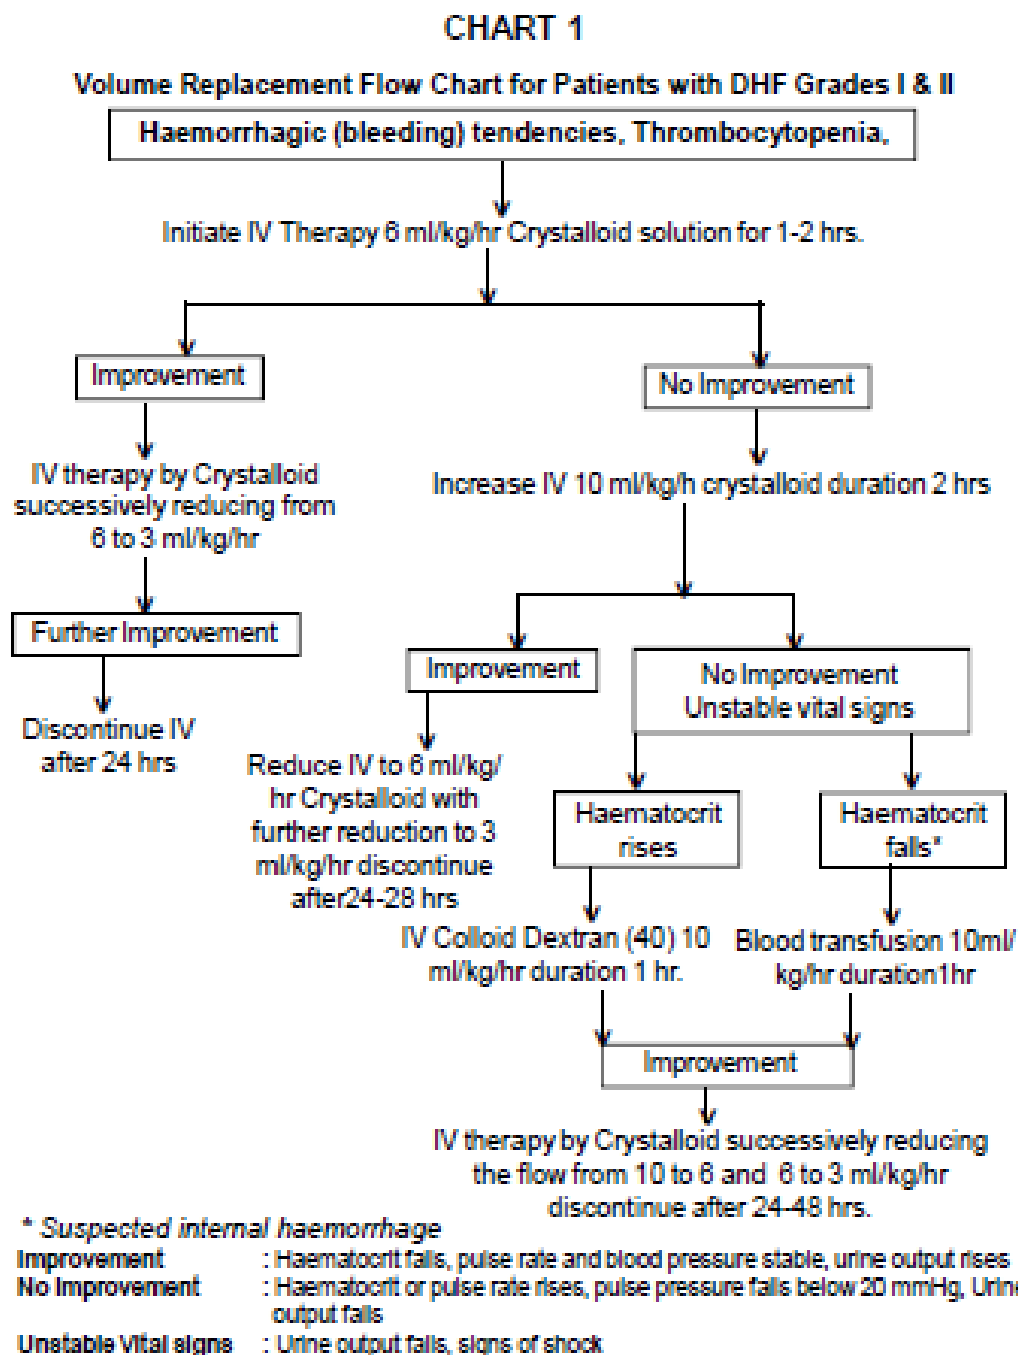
CHART 1

Volume Replacement Flow Chart for Patients with DHF Grades I & II

Haemorrhagic (bleeding) tendencies, Thrombocytopenia,

Initiate IV Therapy 6 ml/kg/hr Crystalloid solution for 1-2 hrs.

Improvement

IV therapy by Crystalloid successively reducing from 6 to 3 ml/kg/hr

Further Improvement

Discontinue IV after 24 hrs

No Improvement

Increase IV 10 ml/kg/h crystalloid duration 2 hrs

Improvement

Reduce IV to 6 ml/kg/hr Crystalloid with further reduction to 3 ml/kg/hr discontinue after24-28 hrs

No Improvement Unstable vital signs

Haematocrit rises

IV Colloid Dextran (40) 10 ml/kg/hr duration 1 hr.

Haematocrit falls*

Blood transfusion 10ml/kg/hr duration1hr

Improvement

IV therapy by Crystalloid successively reducing the flow from 10 to 6 and 6 to 3 ml/kg/hr discontinue after 24-48 hrs.

* Suspected internal haemorrhage

Improvement : Haematocrit falls, pulse rate and blood pressure stable, urine output rises

No Improvement : Haematocrit or pulse rate rises, pulse pressure falls below 20 mmHg, Urine output falls

Unstable vital signs : Urine output falls, signs of shock